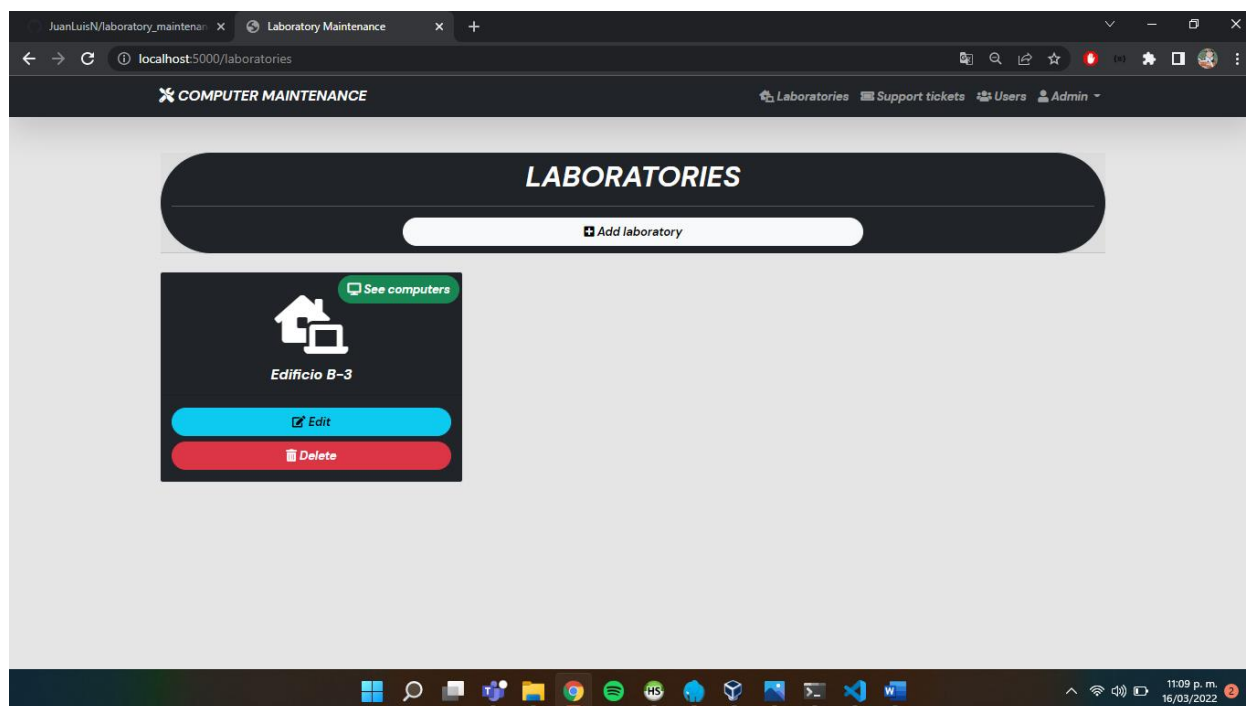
JuanLuisN/laboratory_maintenan ×
Laboratory Maintenance ×
+
localhost:5000/laboratories

COMPUTER MAINTENANCE
Laboratories Support tickets Users Admin

LABORATORIES

Add laboratory

See computers

Edificio B-3

Edit

Delete

HS

11:09 p. m.
16/03/2022
2